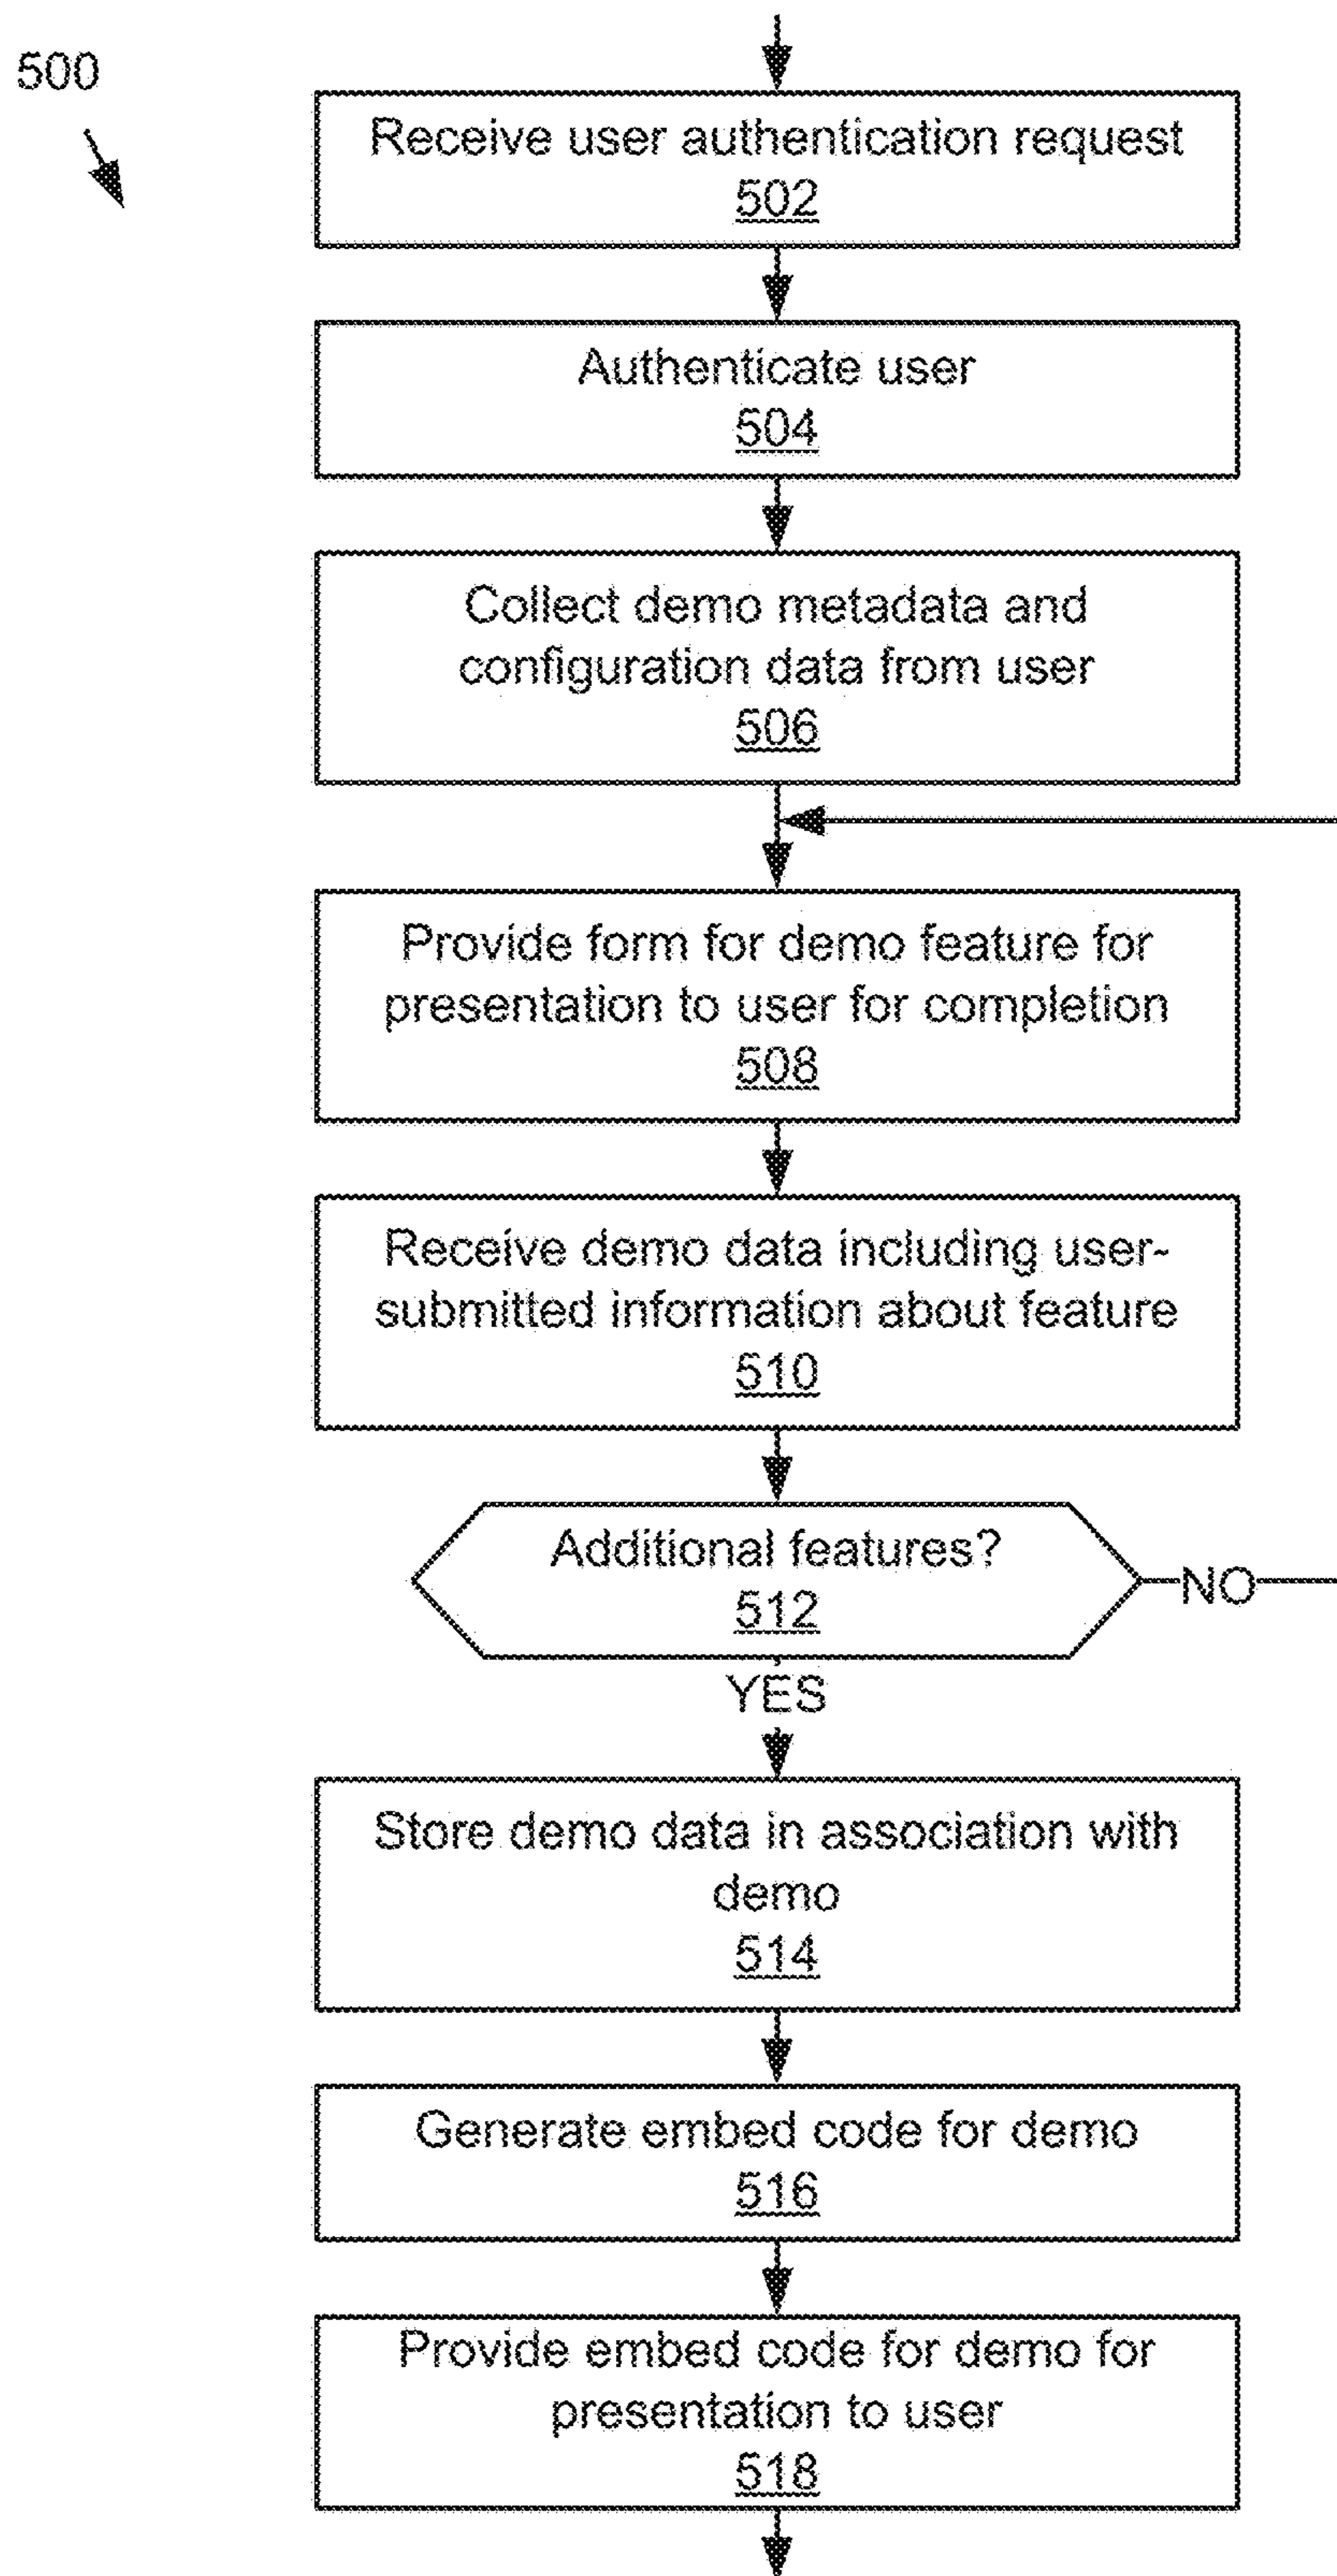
500

Receive user authentication request
502

Authenticate user
504

Collect demo metadata and configuration data from user
506

Provide form for demo feature for presentation to user for completion
508

Receive demo data including user-submitted information about feature
510

Additional features?
512

NO

YES

Store demo data in association with demo
514

Generate embed code for demo
516

Provide embed code for demo for presentation to user
518